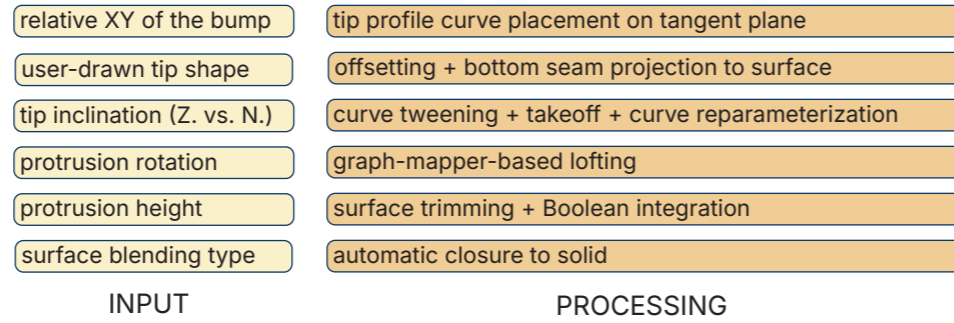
relative XY of the bump
user-drawn tip shape
tip inclination (Z. vs. N.)
protrusion rotation
protrusion height
surface blending type

INPUT

tip profile curve placement on tangent plane
offsetting + bottom seam projection to surface
curve tweening + takeoff + curve reparameterization
graph-mapper-based lofting
surface trimming + Boolean integration
automatic closure to solid

PROCESSING